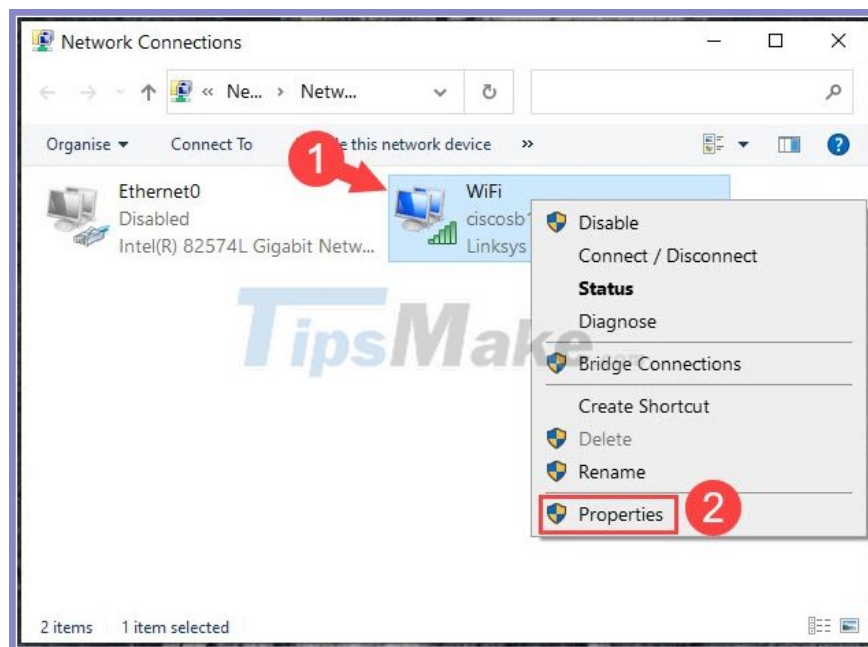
Network Connections

« Ne... › Netw...

Organise ▾ Connect To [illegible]e this network device »

Ethernet0
Disabled
Intel(R) 82574L Gigabit Netw...

1

WiFi
ciscosb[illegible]
Linksys

Disable
Connect / Disconnect
Status
Diagnose
Bridge Connections
Create Shortcut
Delete
Rename
Properties

2

TipsMake

2 items 1 item selected